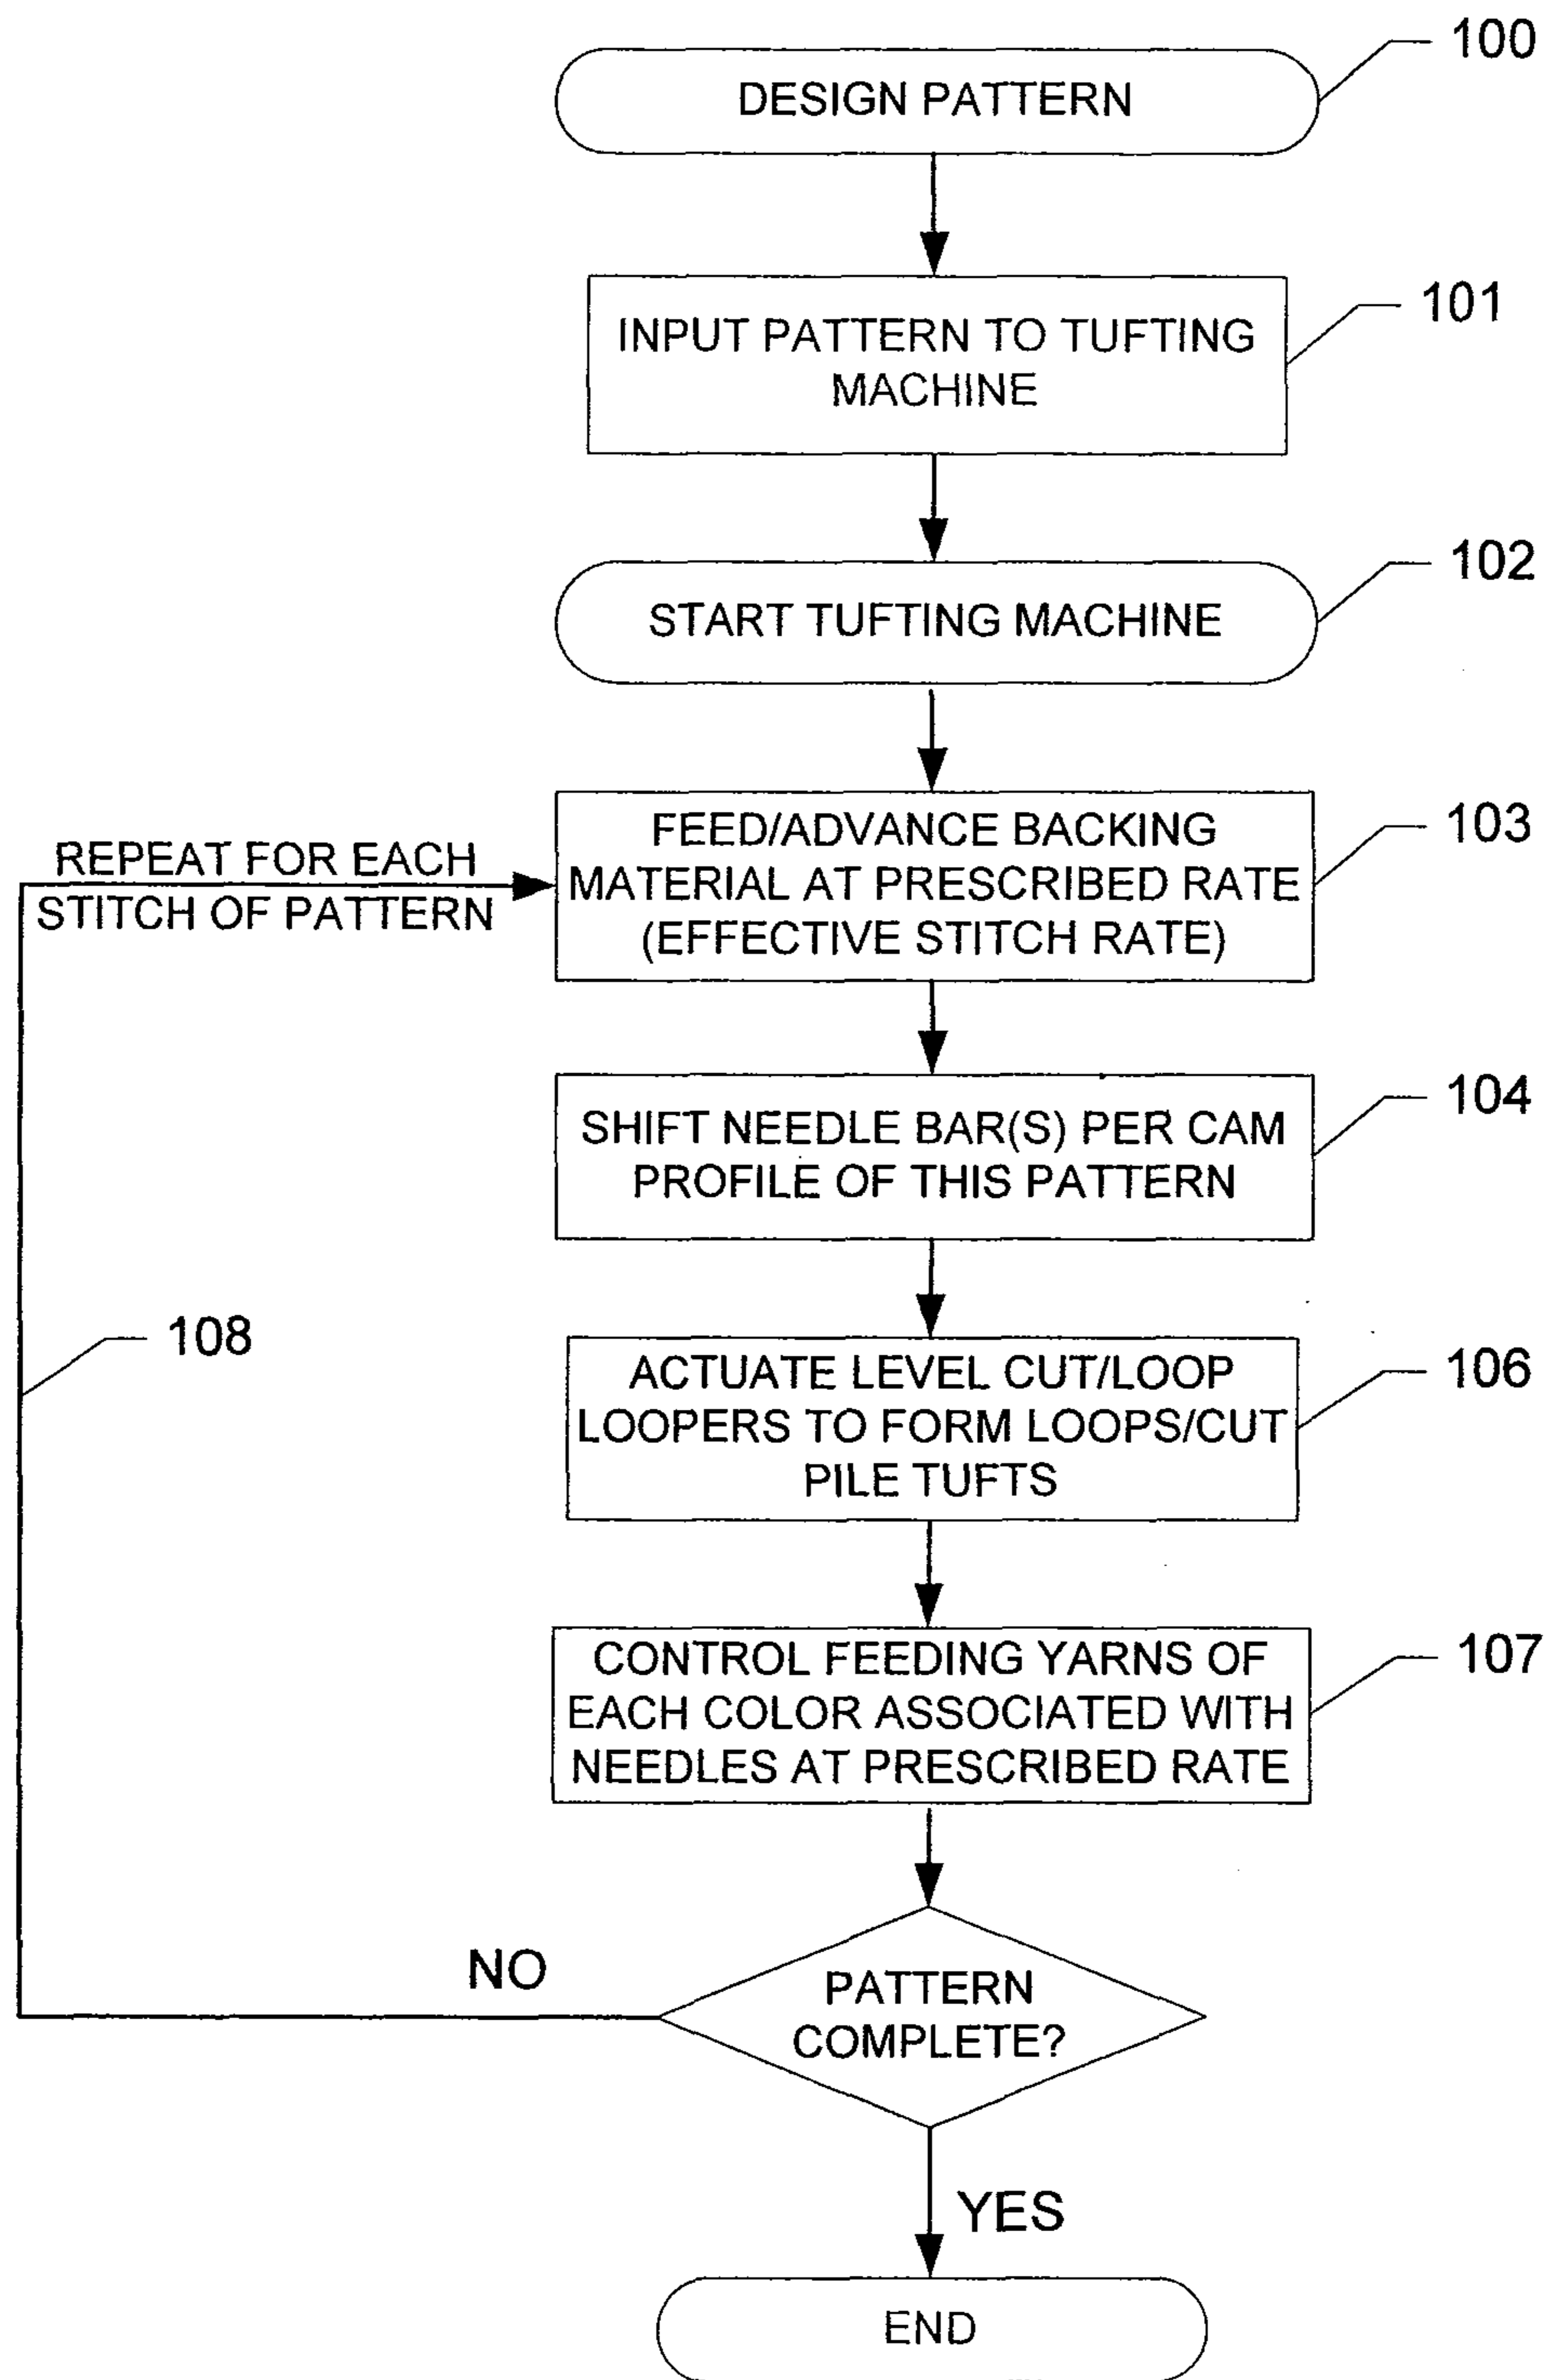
DESIGN PATTERN

100

INPUT PATTERN TO TUFTING MACHINE

101

START TUFTING MACHINE

102

REPEAT FOR EACH STITCH OF PATTERN

FEED/ADVANCE BACKING MATERIAL AT PRESCRIBED RATE (EFFECTIVE STITCH RATE)

103

SHIFT NEEDLE BAR(S) PER CAM PROFILE OF THIS PATTERN

104

108

ACTUATE LEVEL CUT/LOOP LOOPERS TO FORM LOOPS/CUT PILE TUFTS

106

CONTROL FEEDING YARNS OF EACH COLOR ASSOCIATED WITH NEEDLES AT PRESCRIBED RATE

107

NO

PATTERN COMPLETE?

YES

END